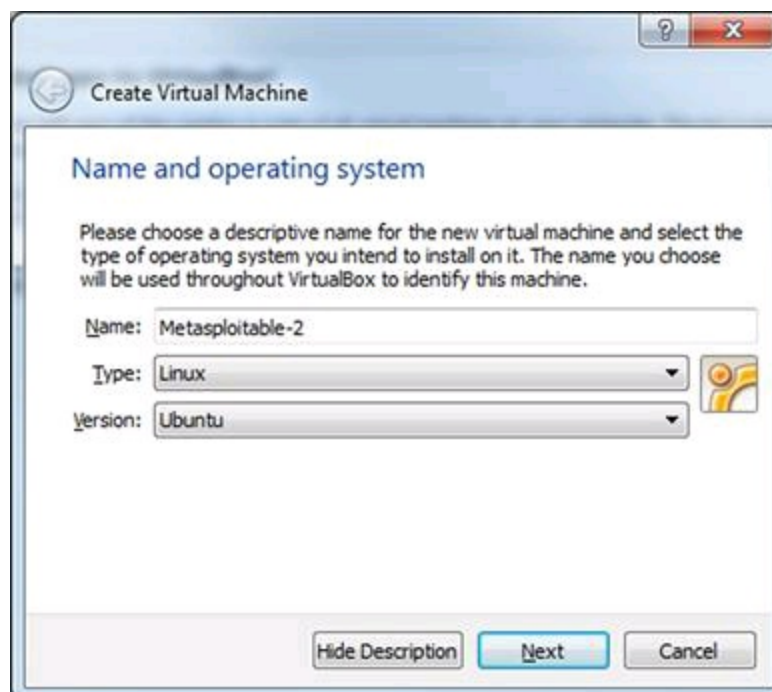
?
X
Create Virtual Machine

Name and operating system

Please choose a descriptive name for the new virtual machine and select the type of operating system you intend to install on it. The name you choose will be used throughout VirtualBox to identify this machine.

Name: Metasploitable-2
Type: Linux
Version: Ubuntu

Hide Description
Next
Cancel